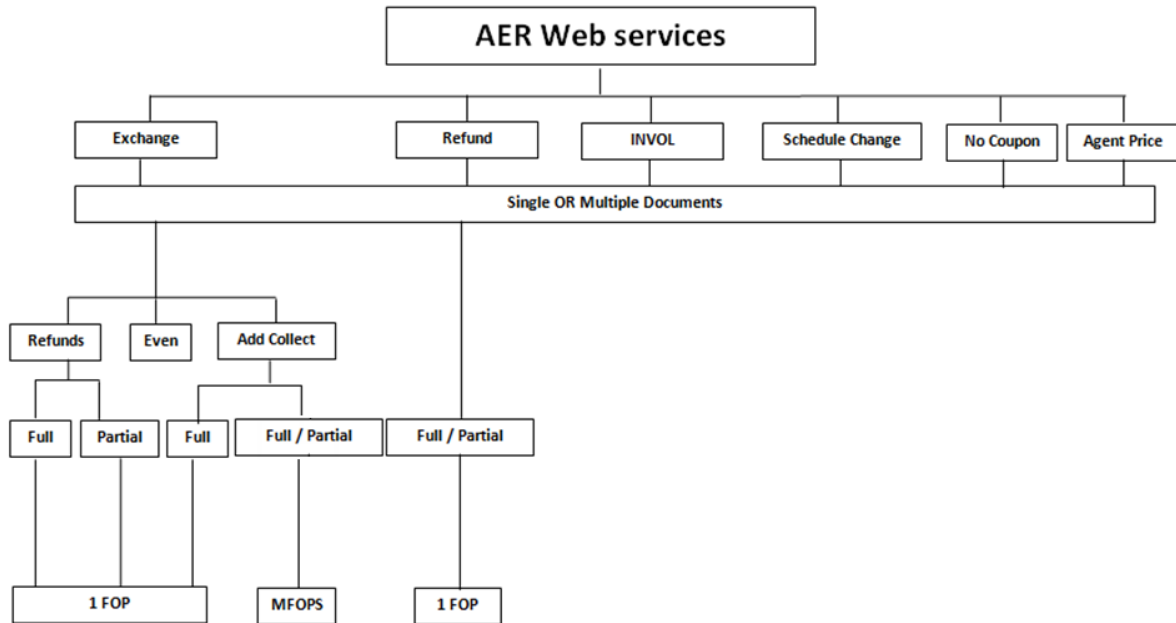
AER Web services

Exchange

Refund

INVOL

Schedule Change

No Coupon

Agent Price

Single OR Multiple Documents

Refunds

Even

Add Collect

Full

Partial

Full

Full / Partial

Full / Partial

1 FOP

MFOPS

1 FOP